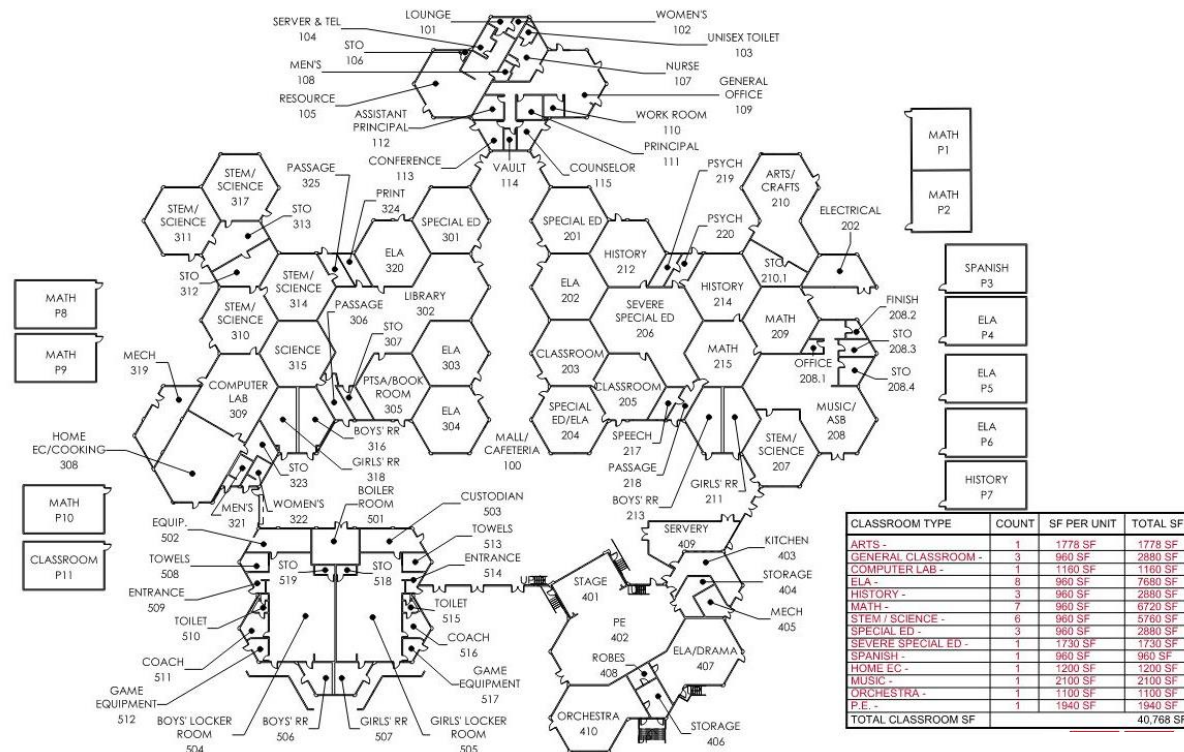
LOUNGE 101
WOMEN'S 102
UNISEX TOILET 103
SERVER & TEL 104
STO 106
MEN'S 108
NURSE 107
GENERAL OFFICE 109
RESOURCE 105
ASSISTANT PRINCIPAL 112
WORK ROOM 110
PRINCIPAL 111
CONFERENCE 113
VAULT 114
COUNSELOR 115
MATH P1
MATH P2
STEM/ SCIENCE 317
PASSAGE 325
PRINT 324
STEM/ SCIENCE 311
STO 313
SPECIAL ED 301
ELA 320
SPECIAL ED 201
PSYCH 219
PSYCH 220
ARTS/ CRAFTS 210
ELECTRICAL 202
HISTORY 212
STO 312
STEM/ SCIENCE 314
LIBRARY 302
ELA 202
HISTORY 214
STO 210.1
SPANISH P3
MATH P8
STEM/ SCIENCE 310
PASSAGE 306
STO 307
SEVERE SPECIAL ED 206
MATH 209
FINISH 208.2
STO 208.3
ELA P4
MATH P9
MECH 319
SCIENCE 315
ELA 303
CLASSROOM 203
MATH 215
OFFICE 208.1
STO 208.4
ELA P5
COMPUTER LAB 309
PTSA/BOOK ROOM 305
CLASSROOM 205
ELA 304
SPECIAL ED/ELA 204
MUSIC/ ASB 208
ELA P6
HOME EC/COOKING 308
BOYS' RR 316
GIRLS' RR 318
MALL/ CAFETERIA 100
SPEECH 217
PASSAGE 218
STEM/ SCIENCE 207
STO 323
HISTORY P7
BOILER ROOM 501
BOYS' RR 213
GIRLS' RR 211
MATH P10
MEN'S 321
WOMEN'S 322
CUSTODIAN 503
EQUIP. 502
TOWELS 513
SERVERY 409
KITCHEN 403
CLASSROOM P11
TOWELS 508
STO 519
STO 518
ENTRANCE 514
STORAGE 404
ENTRANCE 509
STAGE 401
MECH 405
TOILET 510
TOILET 515
PE 402
COACH 516
COACH 511
GAME EQUIPMENT 517
ELA/DRAMA 407
ROBES 408
GAME EQUIPMENT 512
BOYS' LOCKER ROOM 504
BOYS' RR 506
GIRLS' RR 507
GIRLS' LOCKER ROOM 505
ORCHESTRA 410
STORAGE 406
UP

| CLASSROOM TYPE | COUNT | SF PER UNIT | TOTAL SF |
|---|---|---|---|
| ARTS - | 1 | 1778 SF | 1778 SF |
| GENERAL CLASSROOM - | 3 | 960 SF | 2880 SF |
| COMPUTER LAB - | 1 | 1160 SF | 1160 SF |
| ELA - | 8 | 960 SF | 7680 SF |
| HISTORY - | 3 | 960 SF | 2880 SF |
| MATH - | 7 | 960 SF | 6720 SF |
| STEM / SCIENCE - | 6 | 960 SF | 5760 SF |
| SPECIAL ED - | 3 | 960 SF | 2880 SF |
| SEVERE SPECIAL ED - | 1 | 1730 SF | 1730 SF |
| SPANISH - | 1 | 960 SF | 960 SF |
| HOME EC - | 1 | 1200 SF | 1200 SF |
| MUSIC - | 1 | 2100 SF | 2100 SF |
| ORCHESTRA - | 1 | 1100 SF | 1100 SF |
| P.E. - | 1 | 1940 SF | 1940 SF |
| TOTAL CLASSROOM SF | | | 40,768 SF |